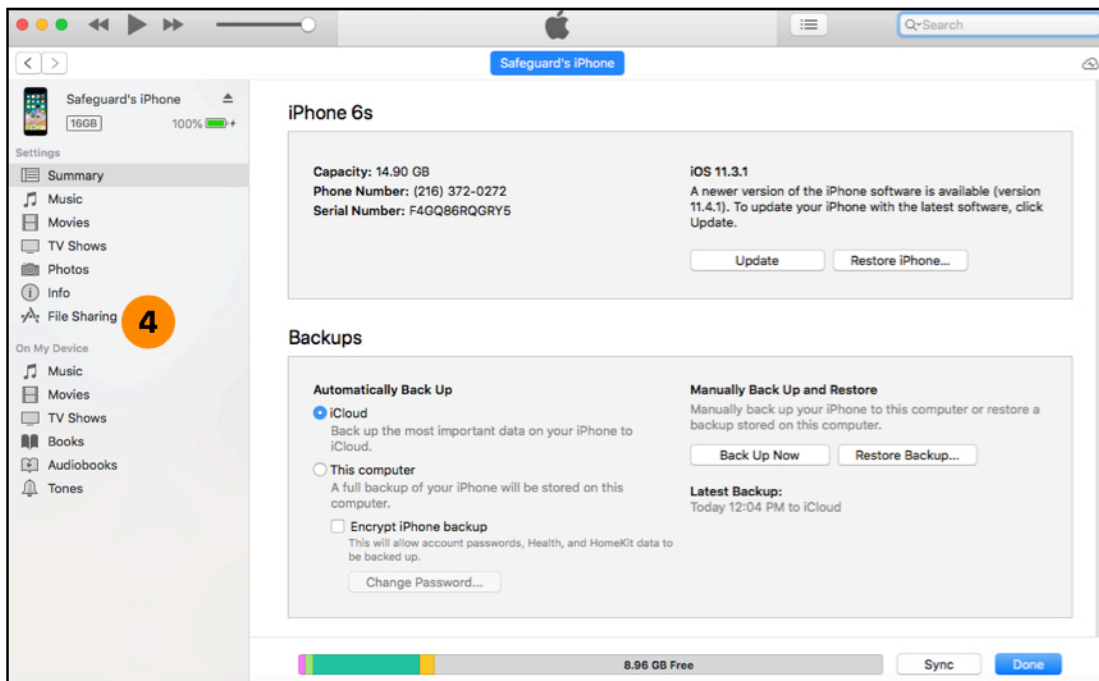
Search

Safeguard's iPhone

Safeguard's iPhone
16GB 100%

Settings
Summary
Music
Movies
TV Shows
Photos
Info
File Sharing
4
On My Device
Music
Movies
TV Shows
Books
Audiobooks
Tones

iPhone 6s

Capacity: 14.90 GB
Phone Number: (216) 372-0272
Serial Number: F4GQ86RQGRY5

iOS 11.3.1
A newer version of the iPhone software is available (version 11.4.1). To update your iPhone with the latest software, click Update.

Update
Restore iPhone...

Backups

Automatically Back Up
iCloud
Back up the most important data on your iPhone to iCloud.
This computer
A full backup of your iPhone will be stored on this computer.
Encrypt iPhone backup
This will allow account passwords, Health, and HomeKit data to be backed up.
Change Password...

Manually Back Up and Restore
Manually back up your iPhone to this computer or restore a backup stored on this computer.
Back Up Now
Restore Backup...
Latest Backup:
Today 12:04 PM to iCloud

8.96 GB Free
Sync
Done